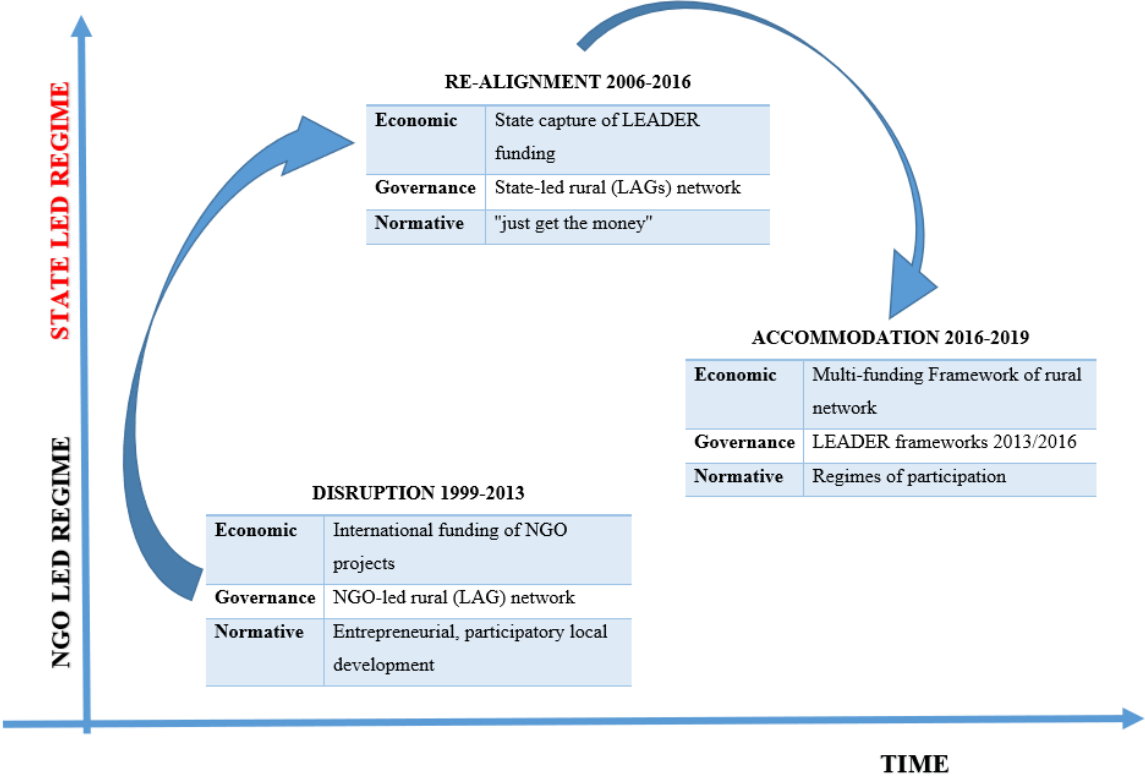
STATE LED REGIME

NGO LED REGIME

RE-ALIGNMENT 2006-2016

| | |
|---|---|
| Economic | State capture of LEADER funding |
| Governance | State-led rural (LAGs) network |
| Normative | "just get the money" |

ACCOMMODATION 2016-2019

| | |
|---|---|
| Economic | Multi-funding Framework of rural network |
| Governance | LEADER frameworks 2013/2016 |
| Normative | Regimes of participation |

DISRUPTION 1999-2013

| | |
|---|---|
| Economic | International funding of NGO projects |
| Governance | NGO-led rural (LAG) network |
| Normative | Entrepreneurial, participatory local development |

TIME